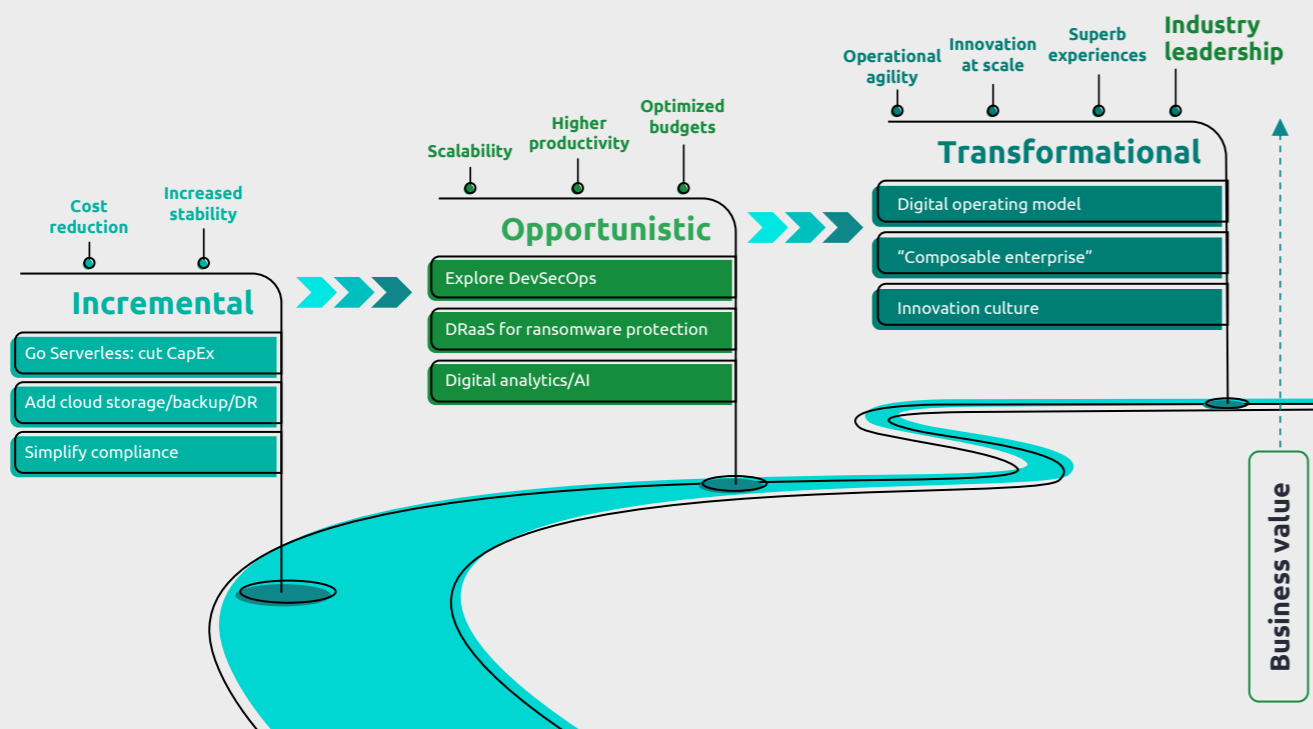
Cost reduction

Increased stability

Incremental

Go Serverless: cut CapEx

Add cloud storage/backup/DR

Simplify compliance

Scalability

Higher productivity

Optimized budgets

Opportunistic

Explore DevSecOps

DRaaS for ransomware protection

Digital analytics/AI

Operational agility

Innovation at scale

Superb experiences

Industry leadership

Transformational

Digital operating model

"Composable enterprise"

Innovation culture

Business value